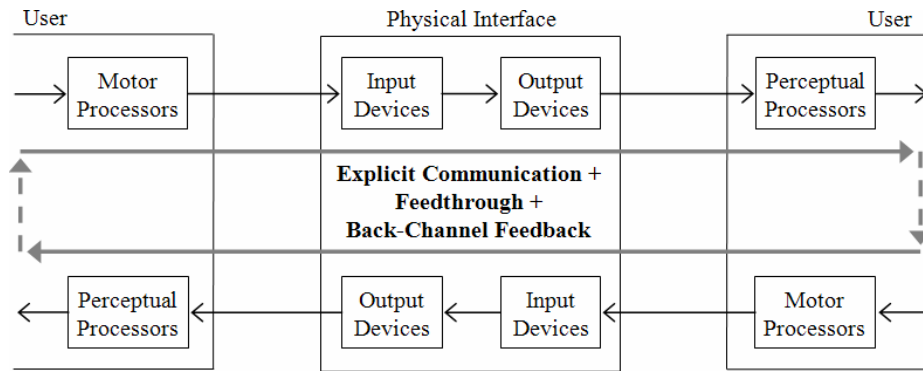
User

Physical Interface

User

Motor Processors

Input Devices

Output Devices

Perceptual Processors

**Explicit Communication** + **Feedthrough** + **Back-Channel Feedback**

Perceptual Processors

Output Devices

Input Devices

Motor Processors